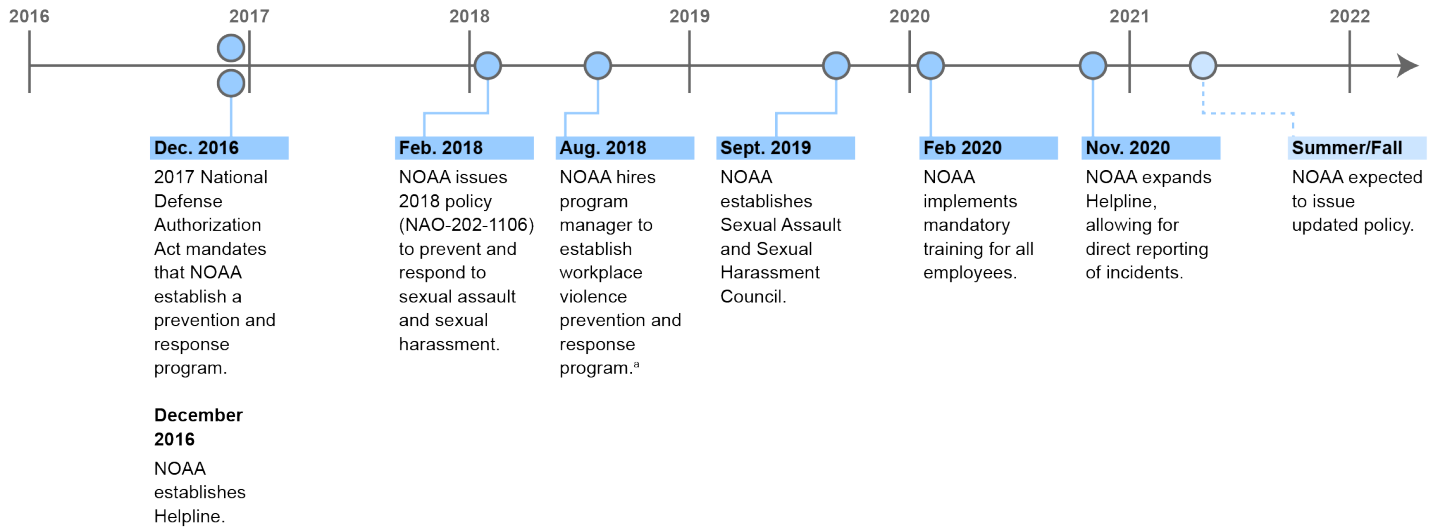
2016 2017 2018 2019 2020 2021 2022

Dec. 2016
2017 National Defense Authorization Act mandates that NOAA establish a prevention and response program.

December 2016
NOAA establishes Helpline.

Feb. 2018
NOAA issues 2018 policy (NAO-202-1106) to prevent and respond to sexual assault and sexual harassment.

Aug. 2018
NOAA hires program manager to establish workplace violence prevention and response program.$^a$

Sept. 2019
NOAA establishes Sexual Assault and Sexual Harassment Council.

Feb 2020
NOAA implements mandatory training for all employees.

Nov. 2020
NOAA expands Helpline, allowing for direct reporting of incidents.

Summer/Fall
NOAA expected to issue updated policy.